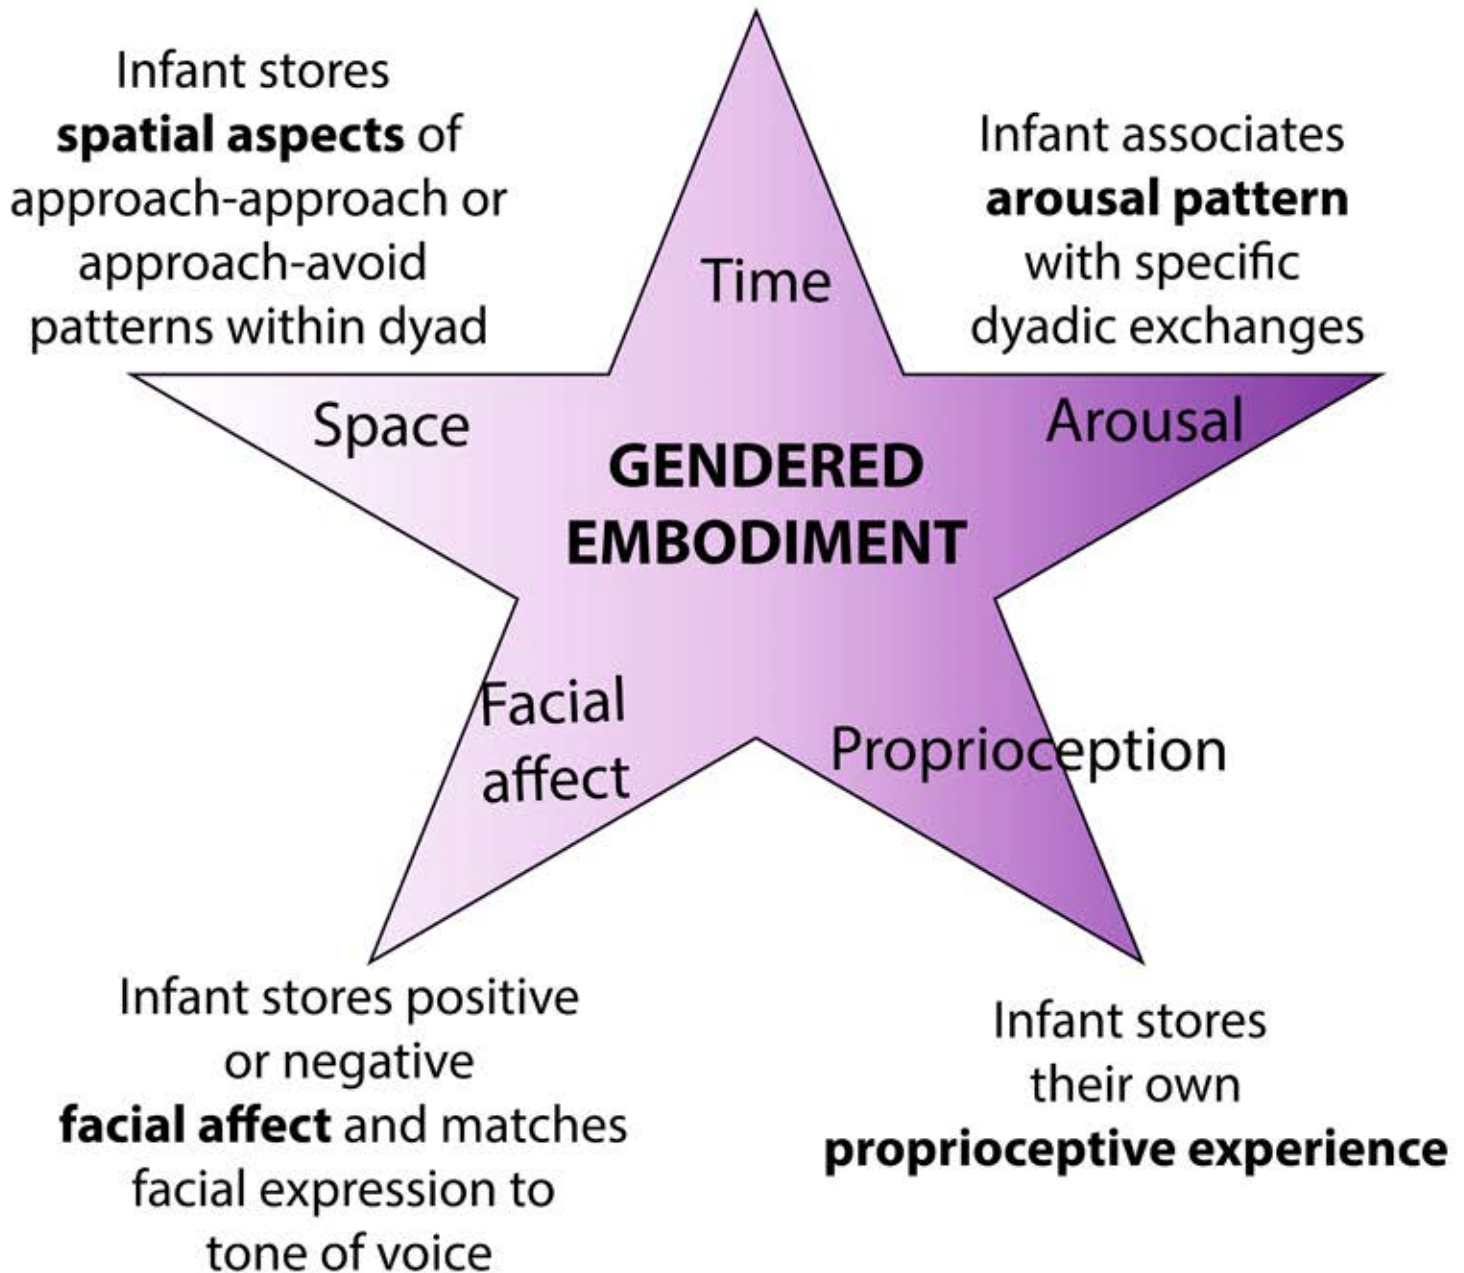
Infant stores **spatial aspects** of approach-approach or approach-avoid patterns within dyad

Time

Infant associates **arousal pattern** with specific dyadic exchanges

Space

Arousal

**GENDERED EMBODIMENT**

Facial affect

Proprioception

Infant stores positive or negative **facial affect** and matches facial expression to tone of voice

Infant stores their own **proprioceptive experience**